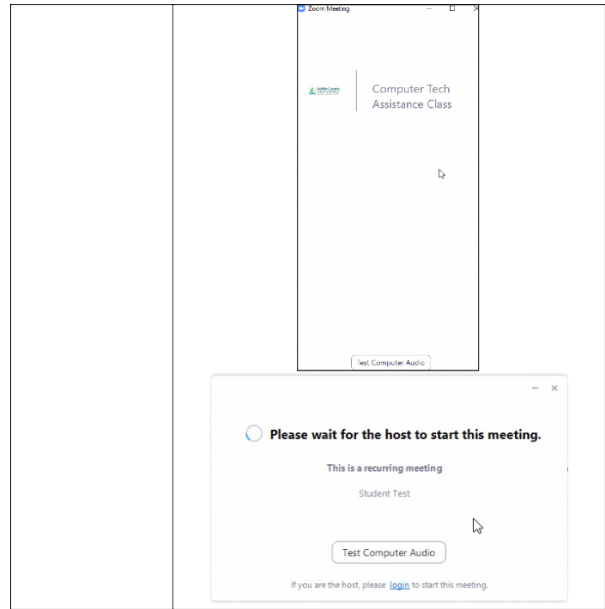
Zoom Meeting

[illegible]

Computer Tech Assistance Class

Test Computer Audio

Please wait for the host to start this meeting.

This is a recurring meeting

Student Test

Test Computer Audio

If you are the host, please login to start this meeting.